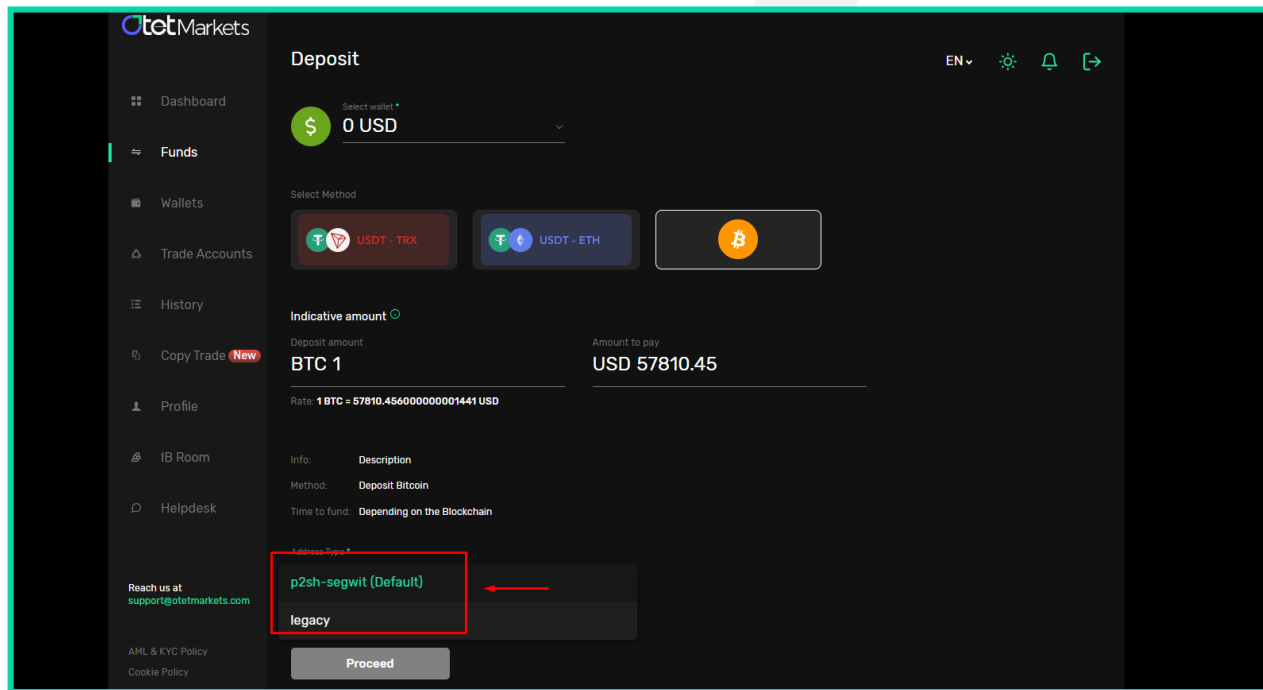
OtetMarkets

Dashboard
Funds
Wallets
Trade Accounts
History
Copy Trade New
Profile
IB Room
Helpdesk

Reach us at
support@otetmarkets.com

AML & KYC Policy
Cookie Policy

Deposit

EN

Select wallet *
0 USD

Select Method

USDT - TRX
USDT - ETH

Indicative amount

Deposit amount
BTC 1

Amount to pay
USD 57810.45

Rate: 1 BTC = 57810.456000000001441 USD

Info: Description
Method: Deposit Bitcoin
Time to fund: Depending on the Blockchain

Address Type *
p2sh-segwit (Default)
legacy

Proceed